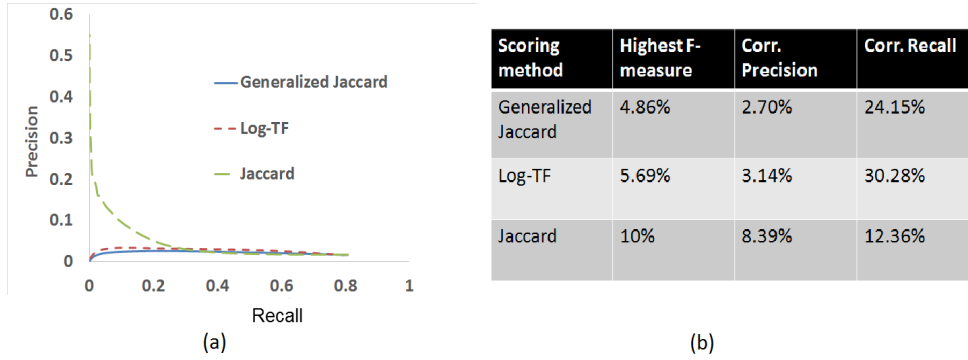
0.6
0.5
0.4
0.3
0.2
0.1
0

Precision

Generalized Jaccard
Log-TF
Jaccard

0 0.2 0.4 0.6 0.8 1

Recall

(a)

| Scoring method | Highest F-measure | Corr. Precision | Corr. Recall |
|---|---|---|---|
| Generalized Jaccard | 4.86% | 2.70% | 24.15% |
| Log-TF | 5.69% | 3.14% | 30.28% |
| Jaccard | 10% | 8.39% | 12.36% |

(b)